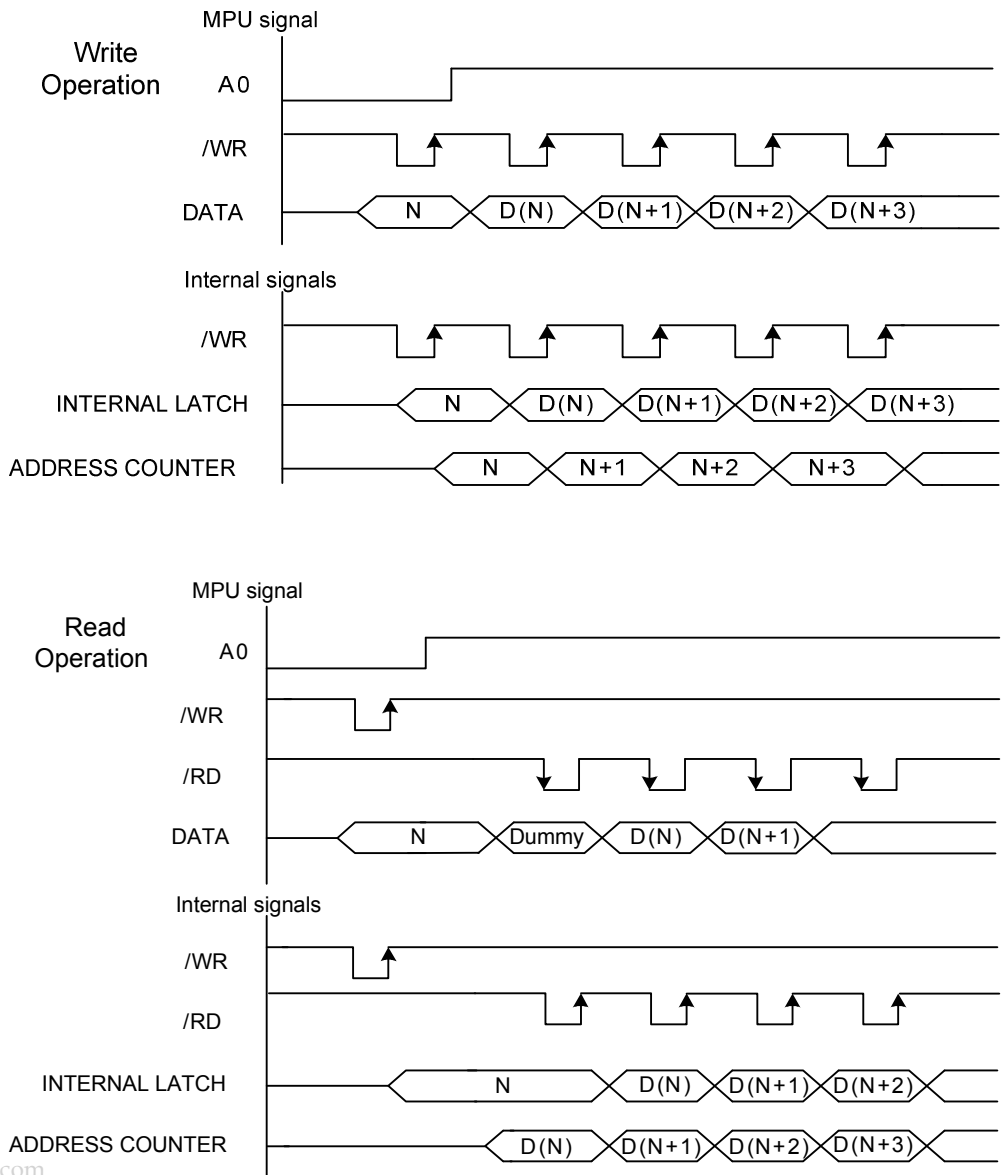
MPU signal

Write Operation

A0

/WR

DATA

N

D(N)

D(N+1)

D(N+2)

D(N+3)

Internal signals

/WR

INTERNAL LATCH

N

D(N)

D(N+1)

D(N+2)

D(N+3)

ADDRESS COUNTER

N

N+1

N+2

N+3

MPU signal

Read Operation

A0

/WR

/RD

DATA

N

Dummy

D(N)

D(N+1)

Internal signals

/WR

/RD

INTERNAL LATCH

N

D(N)

D(N+1)

D(N+2)

ADDRESS COUNTER

D(N)

D(N+1)

D(N+2)

D(N+3)

com